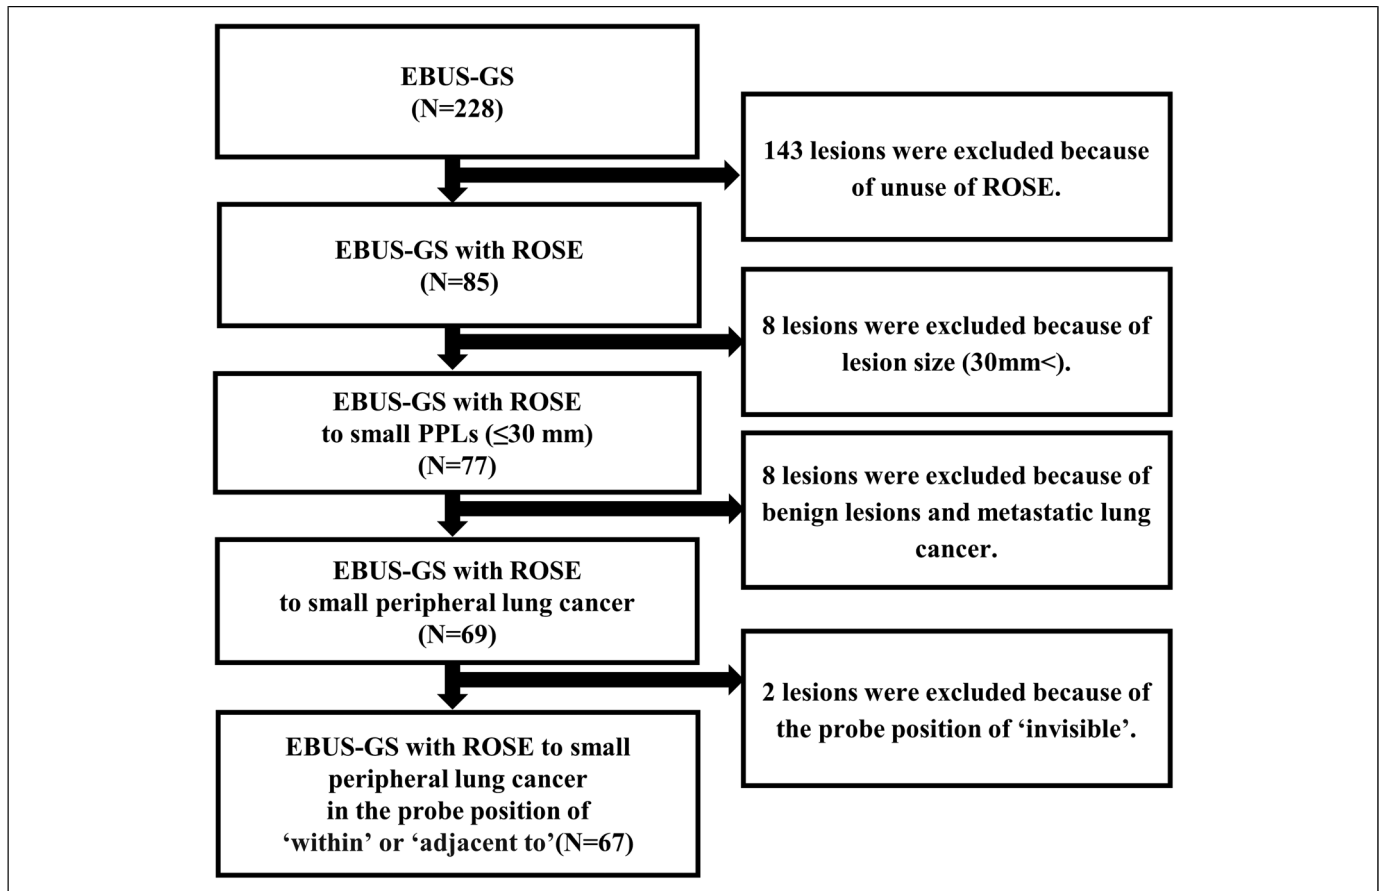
EBUS-GS
(N=228)

143 lesions were excluded because of unuse of ROSE.

EBUS-GS with ROSE
(N=85)

8 lesions were excluded because of lesion size (30mm<).

EBUS-GS with ROSE
to small PPLs (≤30 mm)
(N=77)

8 lesions were excluded because of benign lesions and metastatic lung cancer.

EBUS-GS with ROSE
to small peripheral lung cancer
(N=69)

2 lesions were excluded because of the probe position of ‘invisible’.

EBUS-GS with ROSE to small peripheral lung cancer
in the probe position of
‘within’ or ‘adjacent to’(N=67)